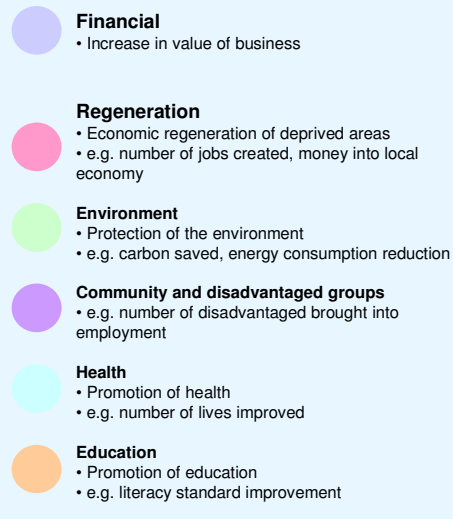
Financial
• Increase in value of business

Regeneration
• Economic regeneration of deprived areas
• e.g. number of jobs created, money into local economy

Environment
• Protection of the environment
• e.g. carbon saved, energy consumption reduction

Community and disadvantaged groups
• e.g. number of disadvantaged brought into employment

Health
• Promotion of health
• e.g. number of lives improved

Education
• Promotion of education
• e.g. literacy standard improvement